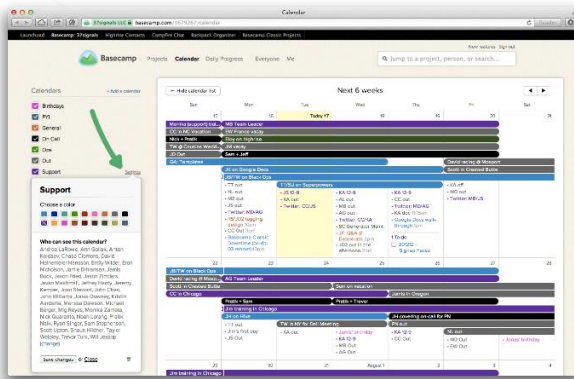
Calendar

37signals LLC | basecamp.com/3579267/calendar

Launchpad | Basecamp: 37signals | Highrise Contacts | Campfire Chat | Backpack Organizer | Basecamp Classic Projects

Basecamp | Projects | Calendar | Daily Progress | Everyone | Me | Jump to a project, person, or search...

Calendars
+ Add a calendar
Birthdays
FYI
General
On-Call
Ops
Out
Support
Settings

Support
Choose a color
Who can see this calendar?
Andrea LaRowe, Ann Goliak, Anton Keldsen, Chase Clemons, David Heinemeier Hansson, Emily Wilder, Ben Nicholson, Jamie Dihiansan, Joan Stewart, Jason Fried, Jason Zimdars, Jason Macdonald, Jeffrey Hardy, Jeremy Kemper, Joan Stewart, John Cline, John Williams, Jonas Downey, Kristin Aardsma, Merissa Dawson, Michael Berger, Nick Quaranto, Monica Zamola, Noah Lorang, Pratik Naik, Ryan Singer, Sam Stephenson, Scott Upton, Shaun Hildner, Taylor Welding, Trevor Turk, Will Jessup (change)
Save changes or Close

Hide calendar list
Next 6 weeks
Sun | Mon | Tue | Today 17 | Thu | Fri | Sat

Monica (support) trai...
CC in NE Vacation
Nick + Pratik
TW @ Counter Week...
JS Out
WB Team Leader
HW France vacay
Stay on Night hol
JW Out
Sam + Jeff
QA Templates
JH on Google Docs
JB/TW on Black Ops
TT/SU on Superpowers
David racing @ Mosport
Scott in Crooked Butte
TT out
HK out
MD out
JS out
Twitter: MOAG
... out
... out
Twitter: CCUS
KA 12-8
JS out
MD out
AG out
Twitter: CCRA
MC Generalist Mtg
KA 12-8
KA out
AG out
Twitter: ...
Twitter: HRUS
HK off
KA off
Twitter: ...

22
JB/TW on Black Ops
David racing @ Wautau...
Scott in Crooked Butte
CC in Chicago
AG Team Leader
Sam on vacation
Jamie in Oregon
Pratik + Sam
Pratik + Trevor
Jim training in Chicago
JH on Infra
JH covering on-call for PN
TT out
HK out
MD out
TW in NY for Del Meeting
JS out
KA 12-8
AG out
HB Out
KA 12-8
MD out
PN out
KA 12-8
CC Out
NL out
DW out
Jason's birthday
August 1
Jim training in Chicago